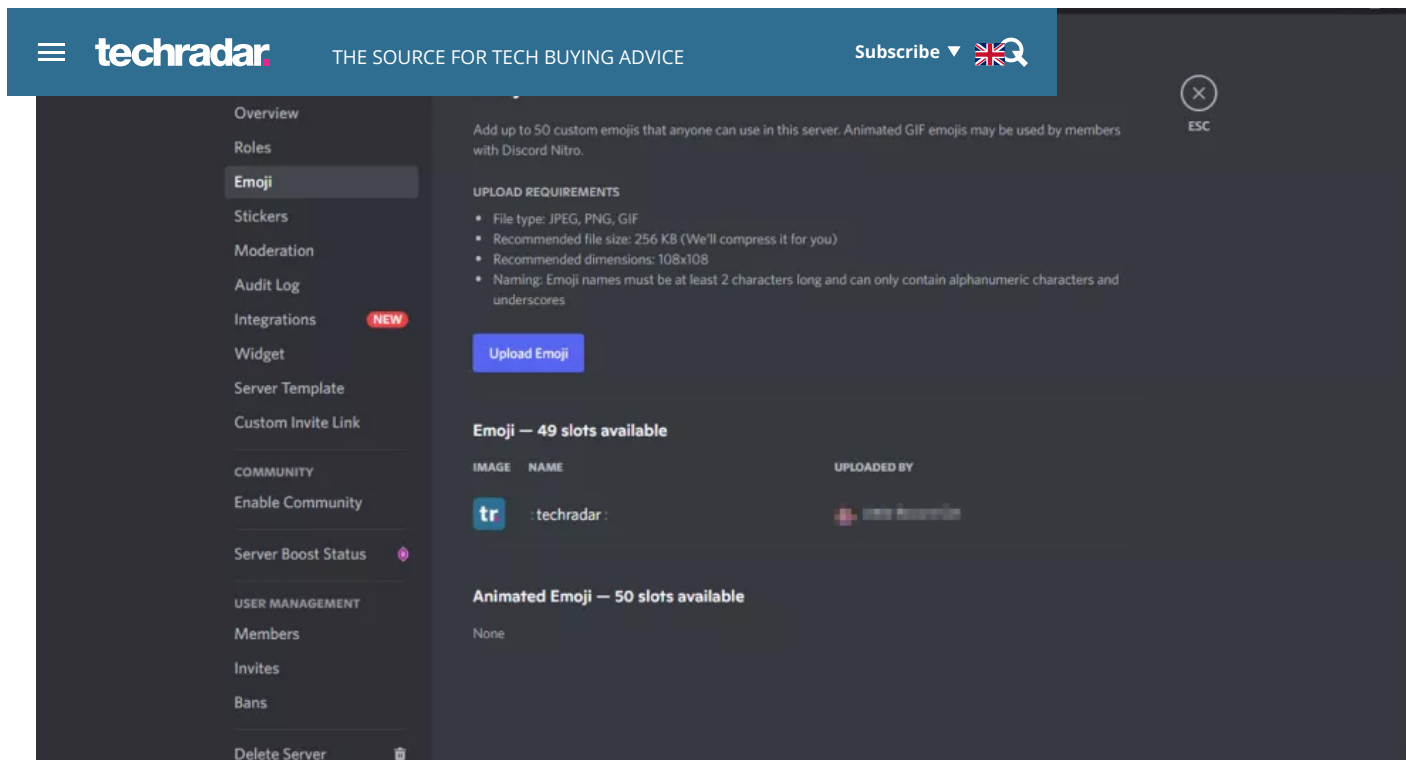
techradar. THE SOURCE FOR TECH BUYING ADVICE Subscribe ▼

Overview
Roles
Emoji
Stickers
Moderation
Audit Log
Integrations NEW
Widget
Server Template
Custom Invite Link

COMMUNITY
Enable Community

Server Boost Status

USER MANAGEMENT
Members
Invites
Bans

Delete Server

Add up to 50 custom emojis that anyone can use in this server. Animated GIF emojis may be used by members with Discord Nitro.

UPLOAD REQUIREMENTS
• File type: JPEG, PNG, GIF
• Recommended file size: 256 KB (We'll compress it for you)
• Recommended dimensions: 108x108
• Naming: Emoji names must be at least 2 characters long and can only contain alphanumeric characters and underscores

Upload Emoji

Emoji — 49 slots available

| IMAGE | NAME | UPLOADED BY |
|---|---|---|
| tr | :techradar: | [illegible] |

Animated Emoji — 50 slots available

None

ESC